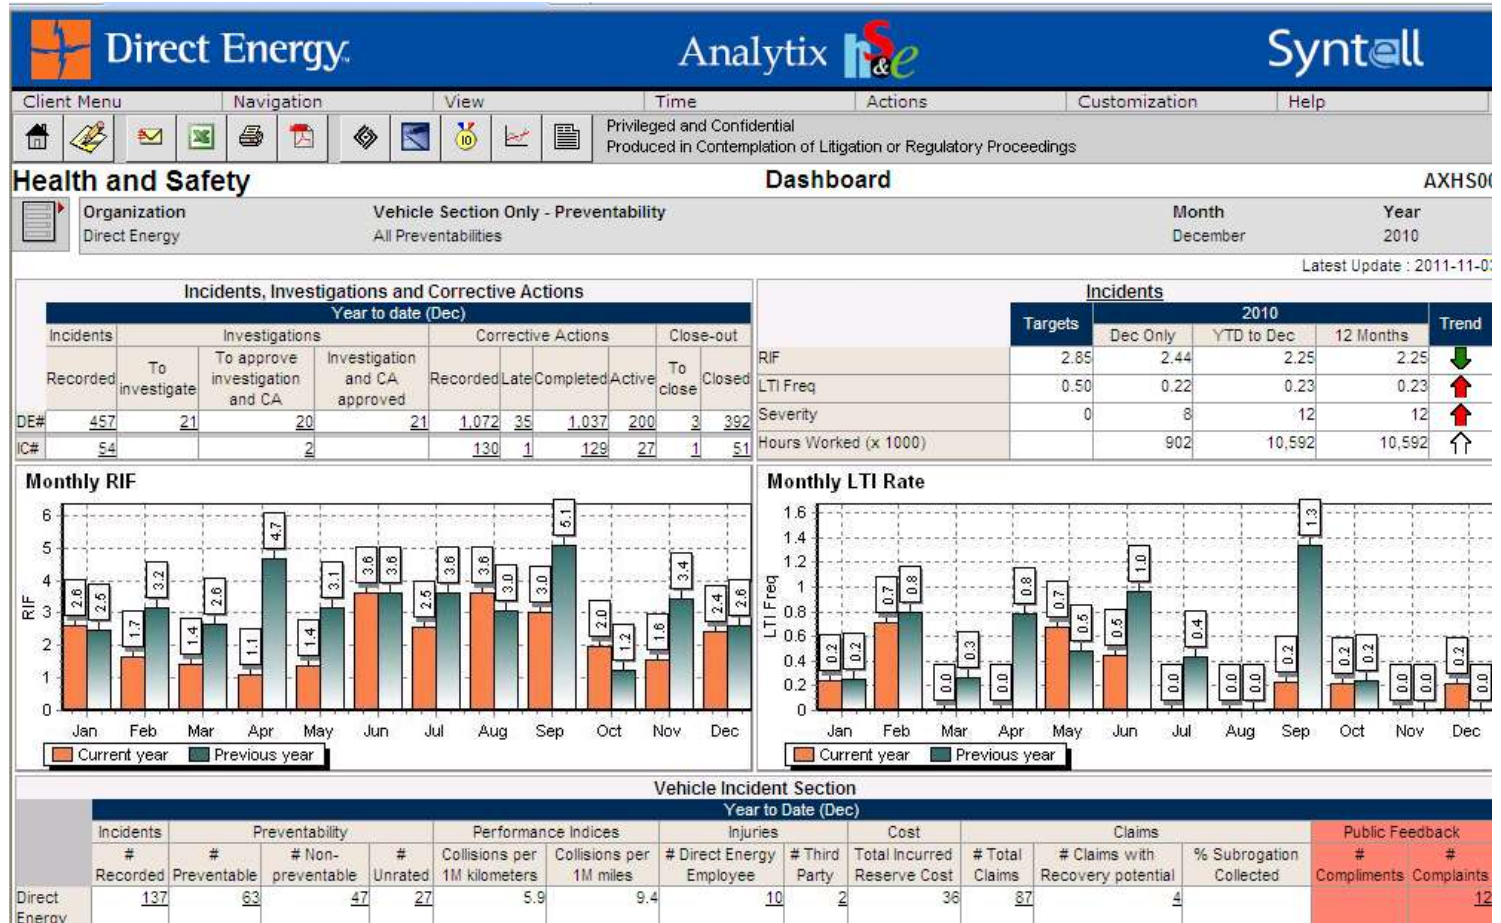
Direct Energy

Analytix hs&e

Syntell

Client Menu | Navigation | View | Time | Actions | Customization | Help

Privileged and Confidential
Produced in Contemplation of Litigation or Regulatory Proceedings

Health and Safety

Dashboard

AXHS0

Organization
Direct Energy

Vehicle Section Only - Preventability
All Preventabilities

Month
December

Year
2010

Latest Update : 2011-11-0

Incidents, Investigations and Corrective Actions

Year to date (Dec)

| | Incidents | Investigations | | | Corrective Actions | | | | Close-out | |
|---|---|---|---|---|---|---|---|---|---|---|
| | Recorded | To investigate | To approve investigation and CA | Investigation and CA approved | Recorded | Late | Completed | Active | To close | Closed |
| DE# | 457 | 21 | 20 | 21 | 1,072 | 35 | 1,037 | 200 | 3 | 392 |
| IC# | 54 | | 2 | | 130 | 1 | 129 | 27 | 1 | 51 |

Incidents

| | Targets | 2010 Dec Only | YTD to Dec | 12 Months | Trend |
|---|---|---|---|---|---|
| RIF | 2.85 | 2.44 | 2.25 | 2.25 | |
| LTI Freq | 0.50 | 0.22 | 0.23 | 0.23 | |
| Severity | 0 | 8 | 12 | 12 | |
| Hours Worked (x 1000) | | 902 | 10,592 | 10,592 | |

Monthly RIF

RIF
6 5 4 3 2 1 0
2.6 2.5 1.7 3.2 1.4 2.6 1.1 4.7 1.4 3.1 3.6 3.6 2.5 3.6 3.6 3.0 3.0 5.1 2.0 1.2 1.6 3.4 2.4 2.6
Jan Feb Mar Apr May Jun Jul Aug Sep Oct Nov Dec
Current year Previous year

Monthly LTI Rate

LTI Freq
1.6 1.4 1.2 1 0.8 0.6 0.4 0.2 0
0.2 0.2 0.7 0.8 0.0 0.3 0.0 0.8 0.7 0.5 0.5 1.0 0.0 0.4 0.0 0.0 0.2 1.3 0.2 0.2 0.0 0.0 0.2 0.0
Jan Feb Mar Apr May Jun Jul Aug Sep Oct Nov Dec
Current year Previous year

Vehicle Incident Section

Year to Date (Dec)

| | Incidents | Preventability | | | Performance Indices | | Injuries | | Cost | Claims | | | Public Feedback | |
|---|---|---|---|---|---|---|---|---|---|---|---|---|---|---|
| | # Recorded | # Preventable | # Non-preventable | # Unrated | Collisions per 1M kilometers | Collisions per 1M miles | # Direct Energy Employee | # Third Party | Total Incurred Reserve Cost | # Total Claims | # Claims with Recovery potential | % Subrogation Collected | # Compliments | # Complaints |
| Direct Energy | 137 | 63 | 47 | 27 | 5.9 | 9.4 | 10 | 2 | 36 | 87 | 4 | | | 12 |